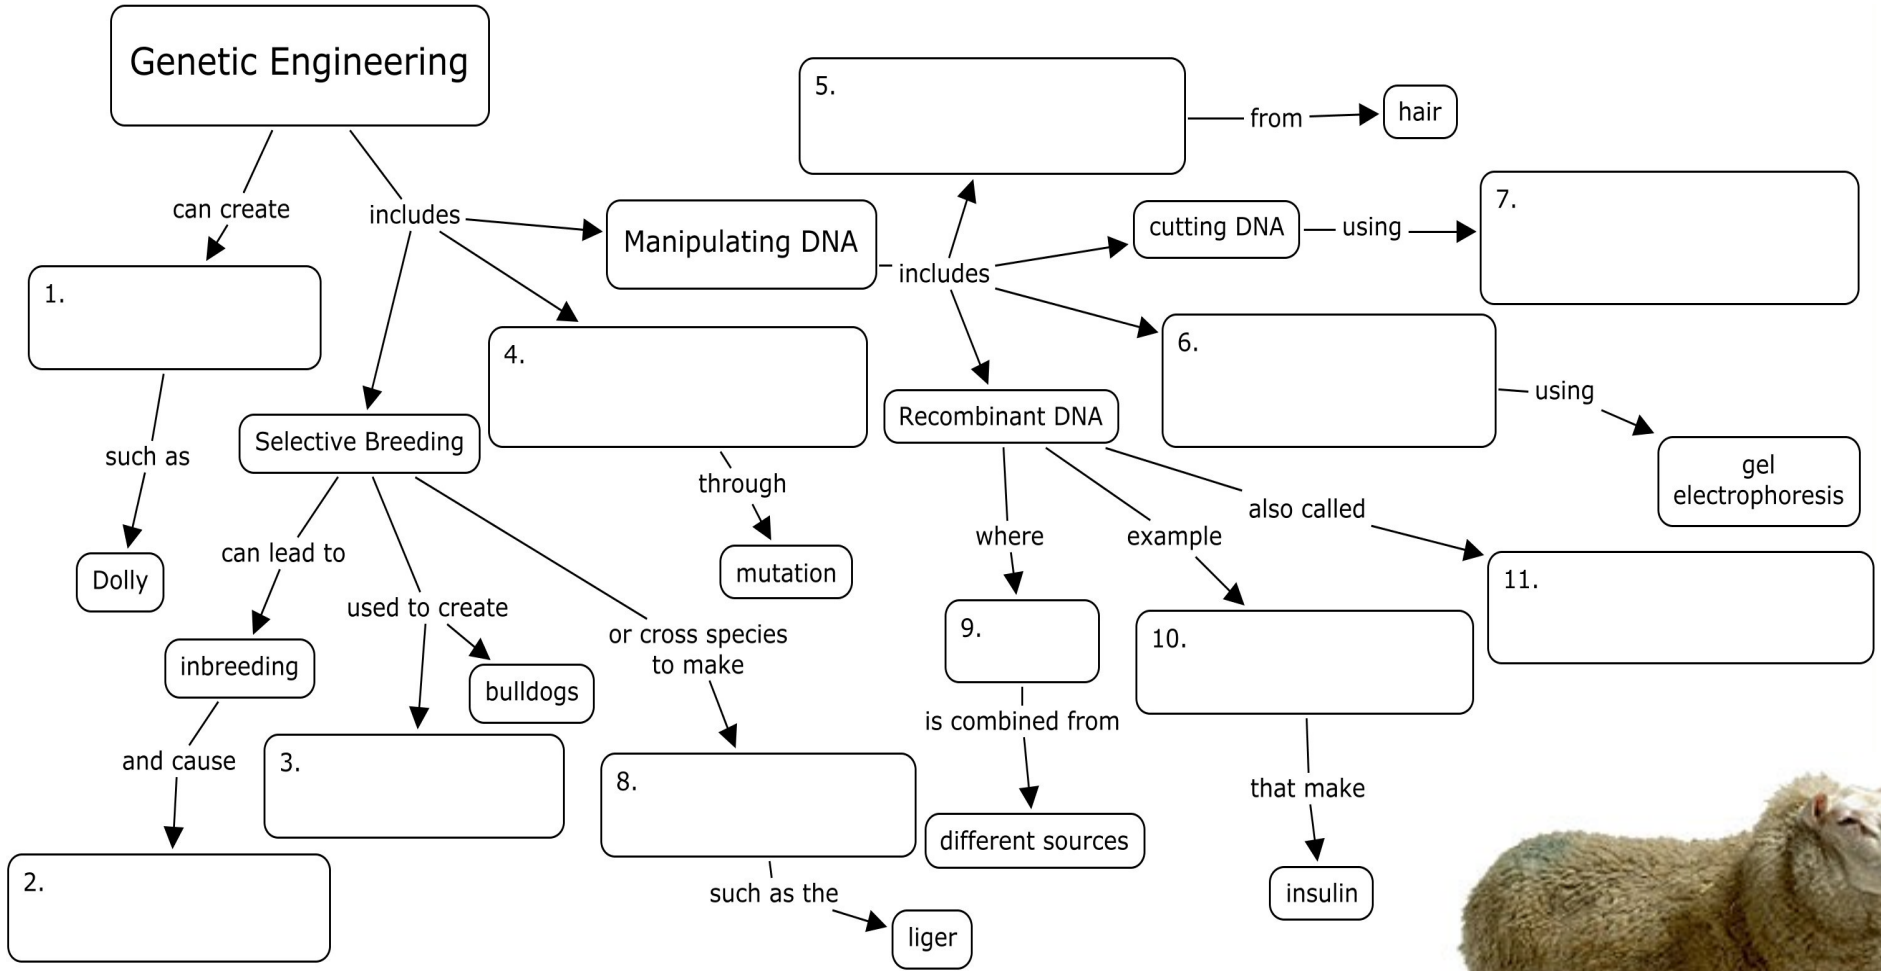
Genetic Engineering

can create

1.

such as

Dolly

includes

Selective Breeding

can lead to

inbreeding

and cause

2.

used to create

3.

bulldogs

or cross species to make

8.

such as the

liger

4.

through

mutation

Manipulating DNA

includes

5.

from

hair

cutting DNA

using

7.

6.

using

gel electrophoresis

Recombinant DNA

where

9.

is combined from

different sources

example

10.

that make

insulin

also called

11.